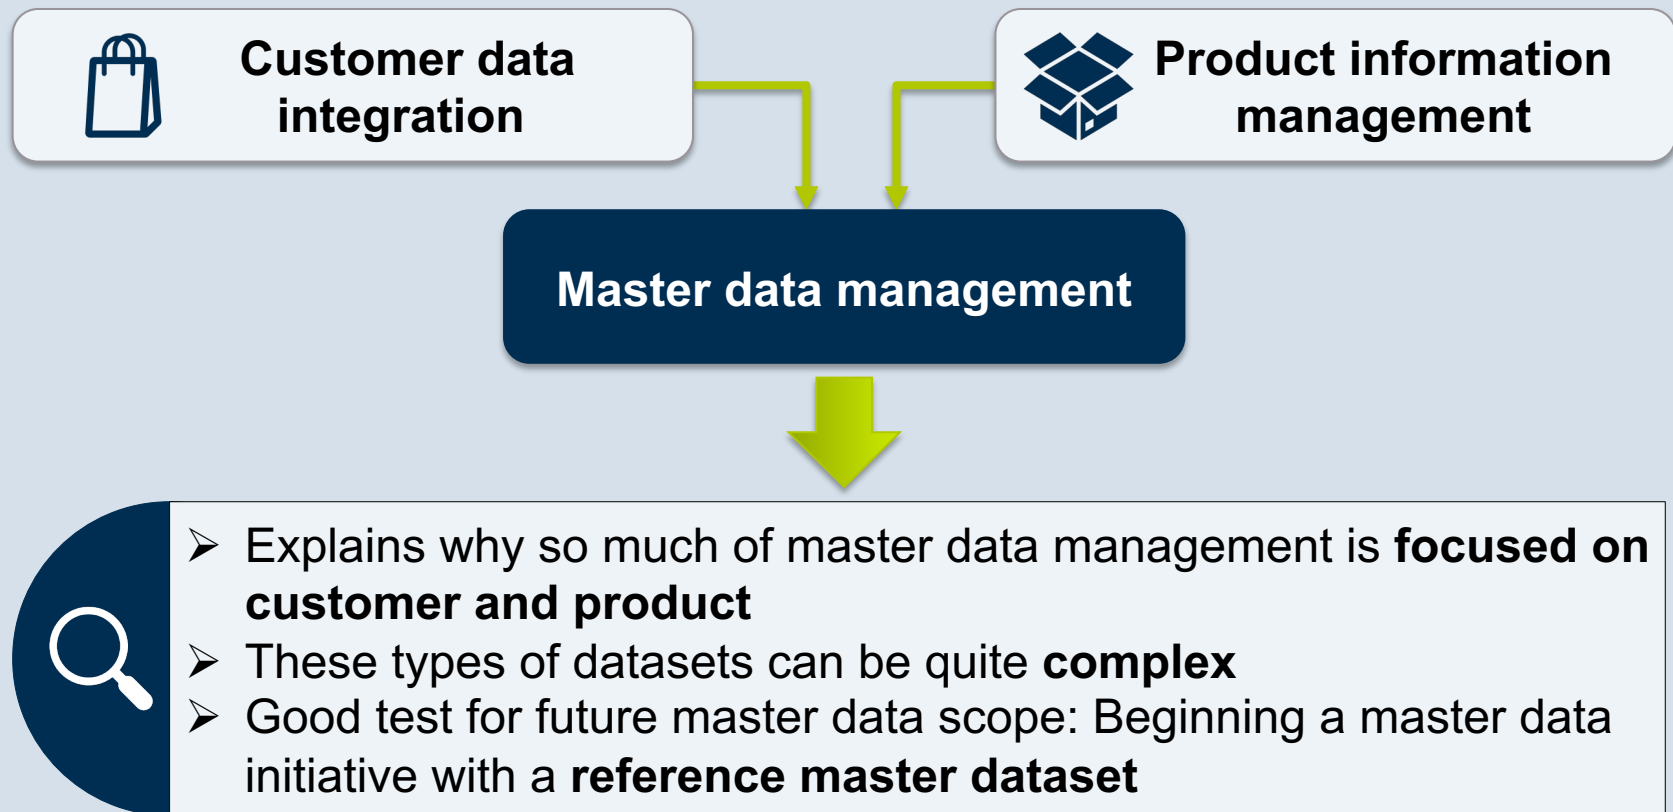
Customer data integration

Product information management

Master data management

➢ Explains why so much of master data management is **focused on customer and product**
➢ These types of datasets can be quite **complex**
➢ Good test for future master data scope: Beginning a master data initiative with a **reference master dataset**